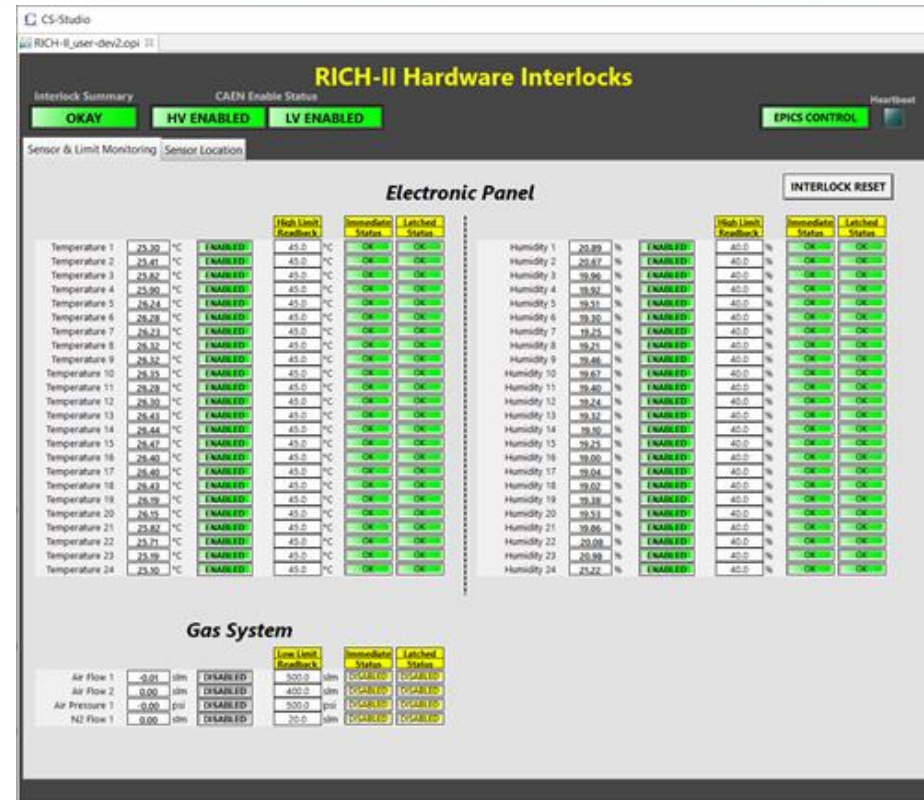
CS-Studio

RICH-II_user-dev2.opi

RICH-II Hardware Interlocks

Interlock Summary
OKAY

CAEN Enable Status
HV ENABLED
LV ENABLED

EPICS CONTROL

Heartbeat

Sensor & Limit Monitoring | Sensor Location

Electronic Panel

INTERLOCK RESET

| | | | | High Limit Readback | | Immediate Status | Latched Status |
|---|---|---|---|---|---|---|---|
| Temperature 1 | 25.20 | °C | ENABLED | 45.0 | °C | OK | OK |
| Temperature 2 | 25.41 | °C | ENABLED | 45.0 | °C | OK | OK |
| Temperature 3 | 25.82 | °C | ENABLED | 45.0 | °C | OK | OK |
| Temperature 4 | 25.90 | °C | ENABLED | 45.0 | °C | OK | OK |
| Temperature 5 | 26.24 | °C | ENABLED | 45.0 | °C | OK | OK |
| Temperature 6 | 26.28 | °C | ENABLED | 45.0 | °C | OK | OK |
| Temperature 7 | 26.23 | °C | ENABLED | 45.0 | °C | OK | OK |
| Temperature 8 | 26.32 | °C | ENABLED | 45.0 | °C | OK | OK |
| Temperature 9 | 26.32 | °C | ENABLED | 45.0 | °C | OK | OK |
| Temperature 10 | 26.35 | °C | ENABLED | 45.0 | °C | OK | OK |
| Temperature 11 | 26.28 | °C | ENABLED | 45.0 | °C | OK | OK |
| Temperature 12 | 26.30 | °C | ENABLED | 45.0 | °C | OK | OK |
| Temperature 13 | 26.43 | °C | ENABLED | 45.0 | °C | OK | OK |
| Temperature 14 | 26.44 | °C | ENABLED | 45.0 | °C | OK | OK |
| Temperature 15 | 26.47 | °C | ENABLED | 45.0 | °C | OK | OK |
| Temperature 16 | 26.40 | °C | ENABLED | 45.0 | °C | OK | OK |
| Temperature 17 | 26.40 | °C | ENABLED | 45.0 | °C | OK | OK |
| Temperature 18 | 26.43 | °C | ENABLED | 45.0 | °C | OK | OK |
| Temperature 19 | 26.19 | °C | ENABLED | 45.0 | °C | OK | OK |
| Temperature 20 | 26.15 | °C | ENABLED | 45.0 | °C | OK | OK |
| Temperature 21 | 25.82 | °C | ENABLED | 45.0 | °C | OK | OK |
| Temperature 22 | 25.71 | °C | ENABLED | 45.0 | °C | OK | OK |
| Temperature 23 | 25.19 | °C | ENABLED | 45.0 | °C | OK | OK |
| Temperature 24 | 25.10 | °C | ENABLED | 45.0 | °C | OK | OK |

| | | | | High Limit Readback | | Immediate Status | Latched Status |
|---|---|---|---|---|---|---|---|
| Humidity 1 | 20.89 | % | ENABLED | 40.0 | % | OK | OK |
| Humidity 2 | 20.67 | % | ENABLED | 40.0 | % | OK | OK |
| Humidity 3 | 19.96 | % | ENABLED | 40.0 | % | OK | OK |
| Humidity 4 | 19.92 | % | ENABLED | 40.0 | % | OK | OK |
| Humidity 5 | 19.51 | % | ENABLED | 40.0 | % | OK | OK |
| Humidity 6 | 19.30 | % | ENABLED | 40.0 | % | OK | OK |
| Humidity 7 | 19.25 | % | ENABLED | 40.0 | % | OK | OK |
| Humidity 8 | 19.21 | % | ENABLED | 40.0 | % | OK | OK |
| Humidity 9 | 19.46 | % | ENABLED | 40.0 | % | OK | OK |
| Humidity 10 | 19.67 | % | ENABLED | 40.0 | % | OK | OK |
| Humidity 11 | 19.40 | % | ENABLED | 40.0 | % | OK | OK |
| Humidity 12 | 19.24 | % | ENABLED | 40.0 | % | OK | OK |
| Humidity 13 | 19.32 | % | ENABLED | 40.0 | % | OK | OK |
| Humidity 14 | 19.10 | % | ENABLED | 40.0 | % | OK | OK |
| Humidity 15 | 19.25 | % | ENABLED | 40.0 | % | OK | OK |
| Humidity 16 | 19.00 | % | ENABLED | 40.0 | % | OK | OK |
| Humidity 17 | 19.04 | % | ENABLED | 40.0 | % | OK | OK |
| Humidity 18 | 19.02 | % | ENABLED | 40.0 | % | OK | OK |
| Humidity 19 | 19.38 | % | ENABLED | 40.0 | % | OK | OK |
| Humidity 20 | 19.53 | % | ENABLED | 40.0 | % | OK | OK |
| Humidity 21 | 19.86 | % | ENABLED | 40.0 | % | OK | OK |
| Humidity 22 | 20.08 | % | ENABLED | 40.0 | % | OK | OK |
| Humidity 23 | 20.98 | % | ENABLED | 40.0 | % | OK | OK |
| Humidity 24 | 21.22 | % | ENABLED | 40.0 | % | OK | OK |

Gas System

| | | | | Low Limit Readback | | Immediate Status | Latched Status |
|---|---|---|---|---|---|---|---|
| Air Flow 1 | -0.01 | slm | DISABLED | 500.0 | slm | DISABLED | DISABLED |
| Air Flow 2 | 0.00 | slm | DISABLED | 400.0 | slm | DISABLED | DISABLED |
| Air Pressure 1 | -0.00 | psi | DISABLED | 500.0 | psi | DISABLED | DISABLED |
| N2 Flow 1 | 0.00 | slm | DISABLED | 20.0 | slm | DISABLED | DISABLED |